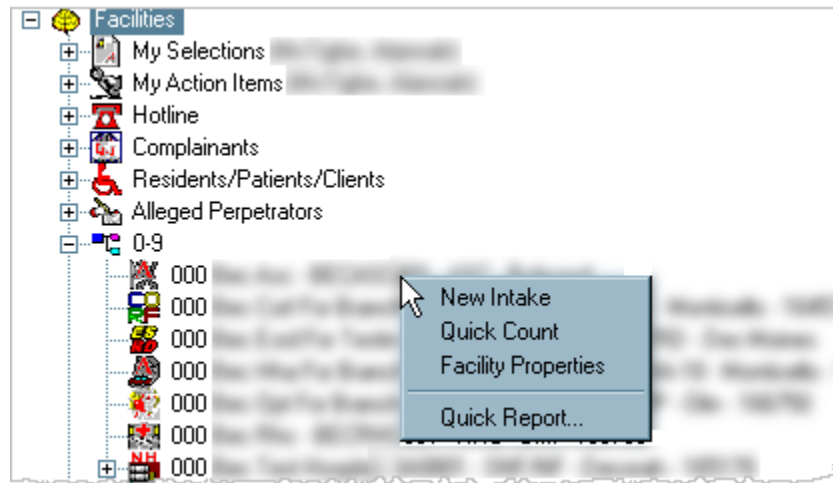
Facilities
My Selections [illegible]
My Action Items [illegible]
Hotline
Complainants
Residents/Patients/Clients
Alleged Perpetrators
0-9
000 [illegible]
000 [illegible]
000 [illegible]
000 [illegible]
000 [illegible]
000 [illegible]
000 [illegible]

New Intake
Quick Count
Facility Properties
Quick Report...